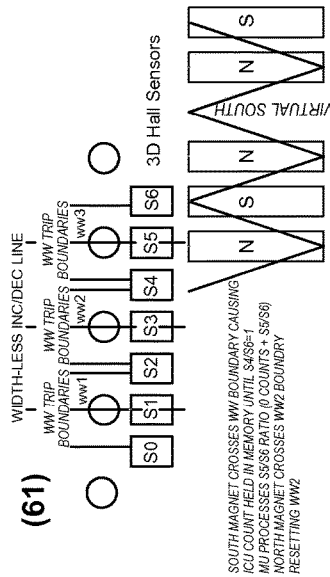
(61)

WIDTH-LESS INC/DEC LINE

WW TRIP BOUNDARIES

WW TRIP BOUNDARIES

WW TRIP BOUNDARIES

ww1

ww2

ww3

S0

S1

S2

S3

S4

S5

S6

3D Hall Sensors

N

S

N

VIRTUAL SOUTH

N

S

SOUTH MAGNET CROSSES WW BOUNDARY CAUSING ICU COUNT HELD IN MEMORY UNTIL S4/S6=1 MU PROCESSES S5/S6 RATIO (0 COUNTS + S5/S6) NORTH MAGNET CROSSES WW2 BOUNDRY RESETTING WW2